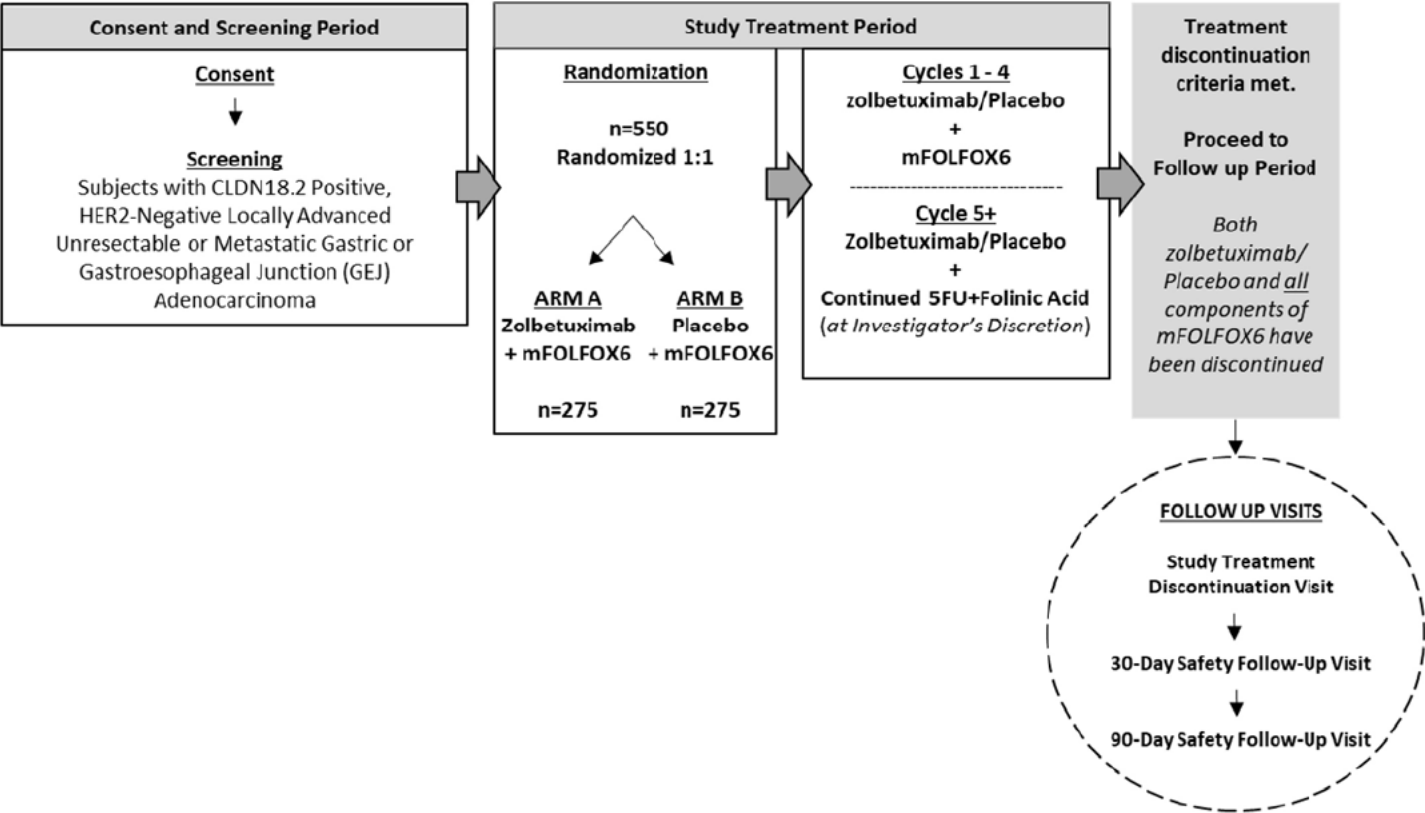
Consent and Screening Period

Consent

Screening
Subjects with CLDN18.2 Positive, HER2-Negative Locally Advanced Unresectable or Metastatic Gastric or Gastroesophageal Junction (GEJ) Adenocarcinoma

Study Treatment Period

Randomization

n=550
Randomized 1:1

ARM A
Zolbetuximab
+ mFOLFOX6

n=275

ARM B
Placebo
+ mFOLFOX6

n=275

Cycles 1 - 4
zolbetuximab/Placebo
+
mFOLFOX6

Cycle 5+
Zolbetuximab/Placebo
+
Continued 5FU+Folinic Acid
(at Investigator's Discretion)

Treatment discontinuation criteria met.

Proceed to Follow up Period

Both zolbetuximab/ Placebo and all components of mFOLFOX6 have been discontinued

FOLLOW UP VISITS

Study Treatment Discontinuation Visit

30-Day Safety Follow-Up Visit

90-Day Safety Follow-Up Visit